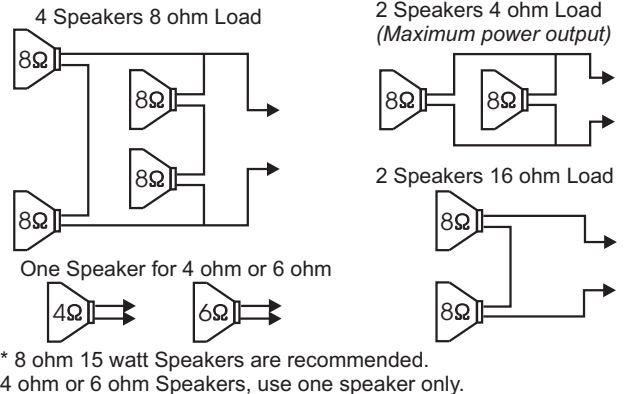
4 Speakers 8 ohm Load

8Ω

8Ω

8Ω

8Ω

2 Speakers 4 ohm Load
*(Maximum power output)*

8Ω 8Ω

2 Speakers 16 ohm Load

8Ω

8Ω

One Speaker for 4 ohm or 6 ohm

4Ω 6Ω

* 8 ohm 15 watt Speakers are recommended.
4 ohm or 6 ohm Speakers, use one speaker only.